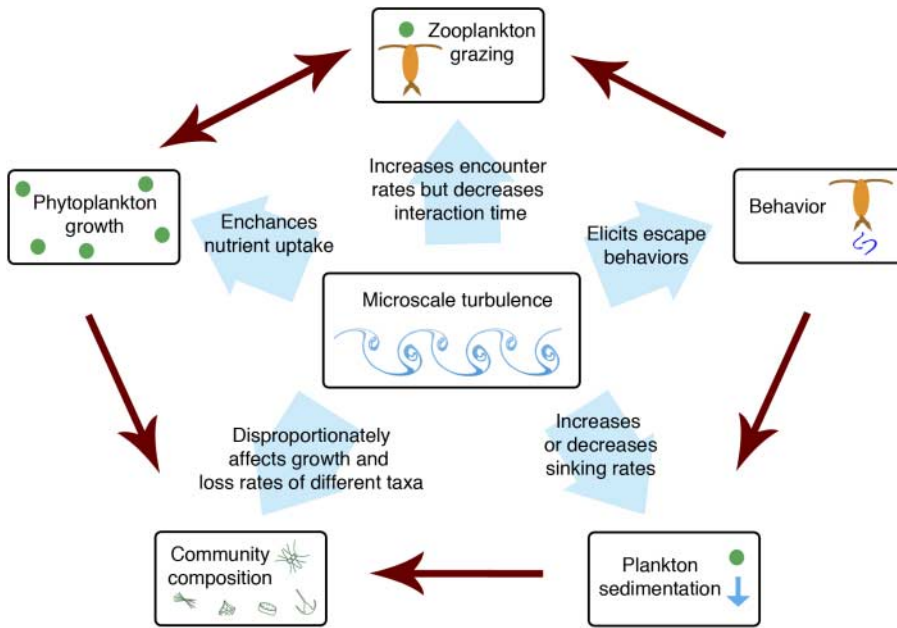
Zooplankton grazing

Phytoplankton growth

Behavior

Increases encounter rates but decreases interaction time

Enchances nutrient uptake

Elicits escape behaviors

Microscale turbulence

Disproportionately affects growth and loss rates of different taxa

Increases or decreases sinking rates

Community composition

Plankton sedimentation